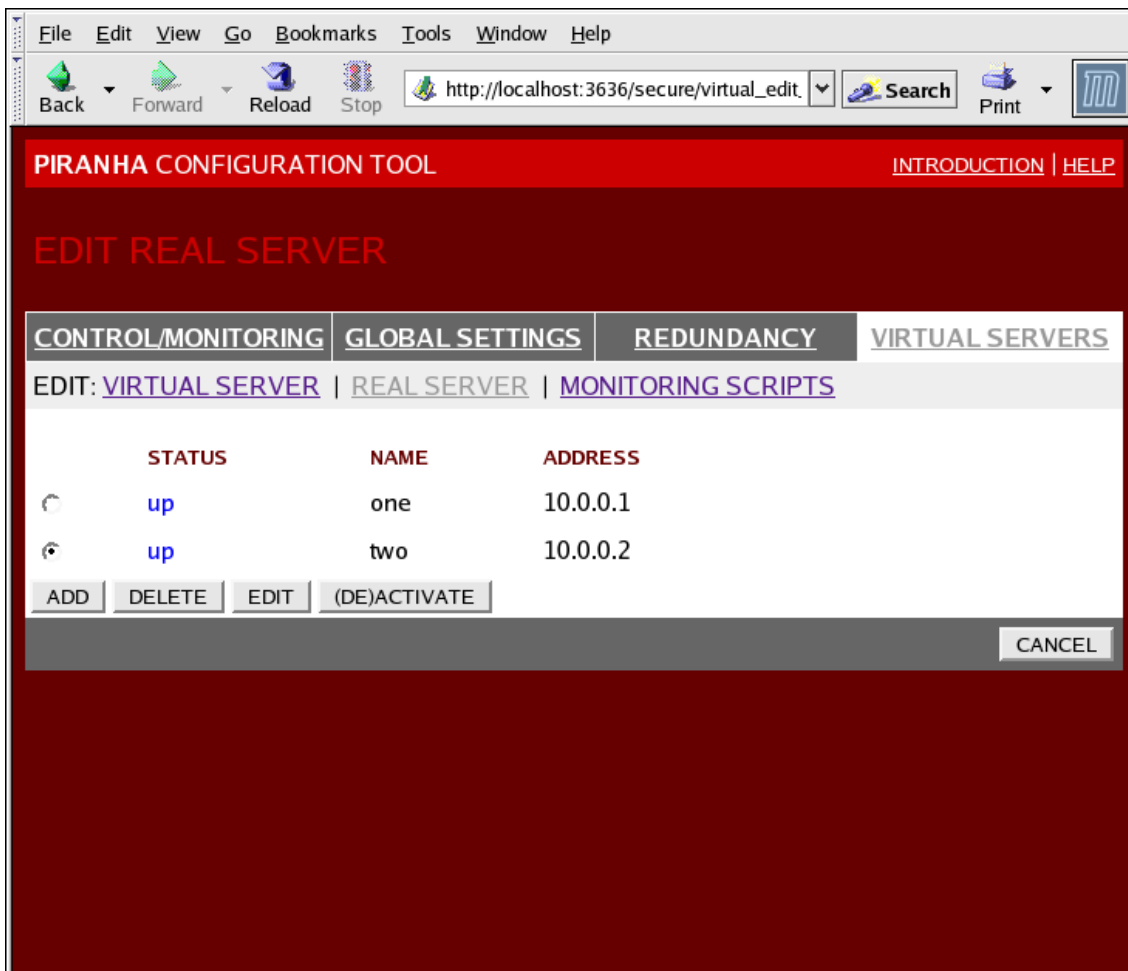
File Edit View Go Bookmarks Tools Window Help

Back Forward Reload Stop http://localhost:3636/secure/virtual_edit_ Search Print

PIRANHA CONFIGURATION TOOL INTRODUCTION | HELP

EDIT REAL SERVER

CONTROL/MONITORING | GLOBAL SETTINGS | REDUNDANCY | VIRTUAL SERVERS

EDIT: VIRTUAL SERVER | REAL SERVER | MONITORING SCRIPTS

| | STATUS | NAME | ADDRESS |
|---|---|---|---|
| | up | one | 10.0.0.1 |
| | up | two | 10.0.0.2 |

ADD DELETE EDIT (DE)ACTIVATE

CANCEL